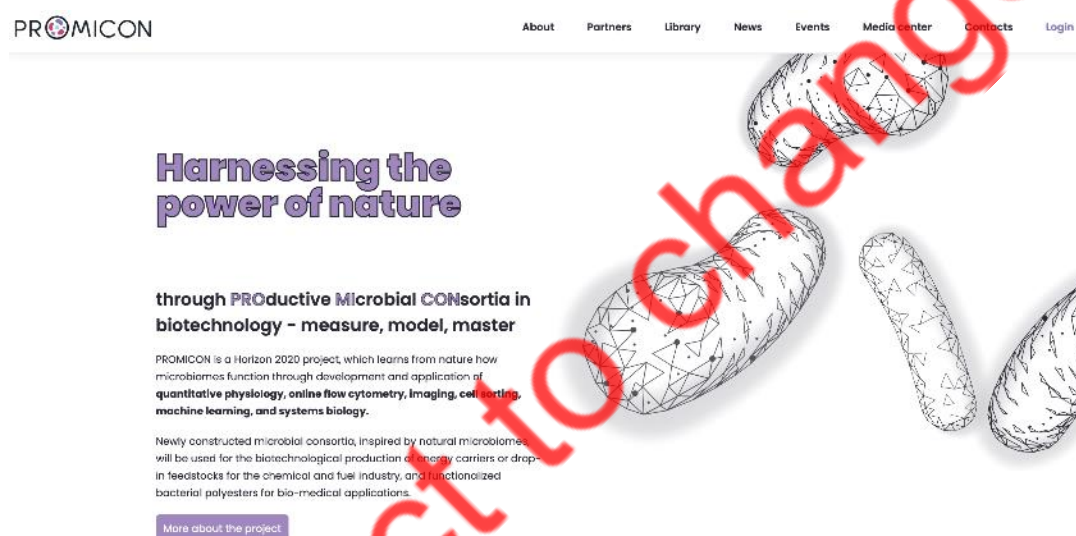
PROMICON

About Partners Library News Events Media center Contacts Login

Harnessing the power of nature

through PROductive MIcrobial CONsortia in biotechnology - measure, model, master

PROMICON is a Horizon 2020 project, which learns from nature how microbiomes function through development and application of quantitative physiology, online flow cytometry, imaging, cell sorting, machine learning, and systems biology.

Newly constructed microbial consortia, inspired by natural microbiomes will be used for the biotechnological production of energy carriers or drop-in feedstocks for the chemical and fuel industry, and functionalized bacterial polyesters for bio-medical applications.

More about the project

ct to change